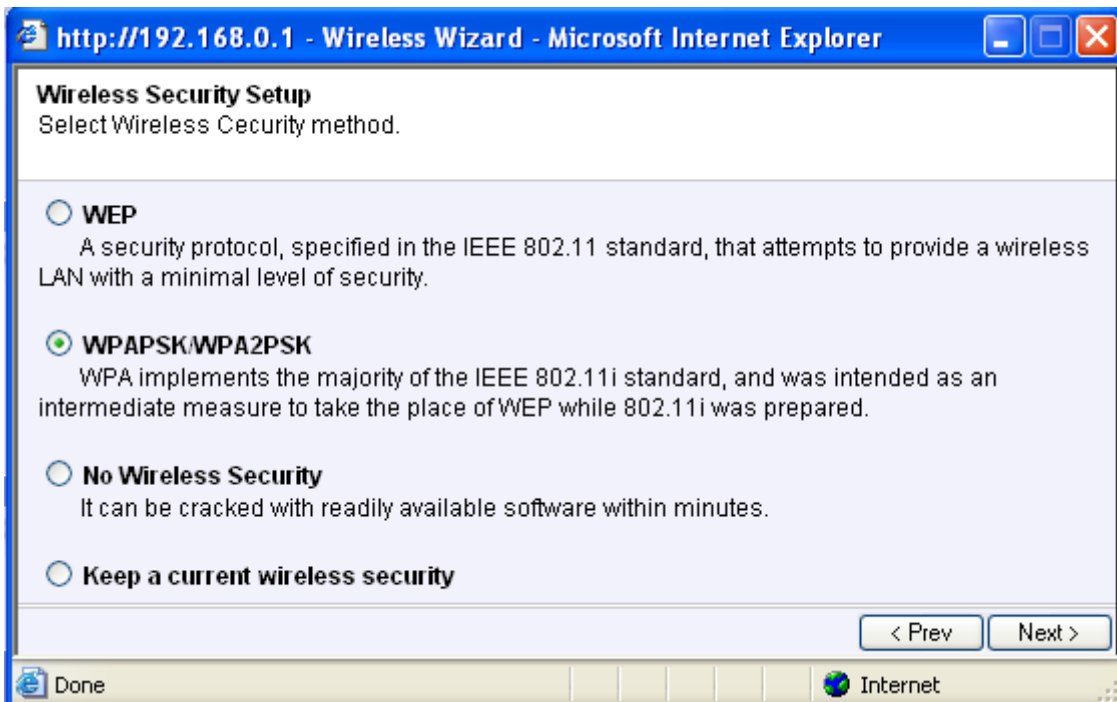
http://192.168.0.1 - Wireless Wizard - Microsoft Internet Explorer

Wireless Security Setup
Select Wireless Cecurity method.

WEP
A security protocol, specified in the IEEE 802.11 standard, that attempts to provide a wireless LAN with a minimal level of security.

WPAPSK/WPA2PSK
WPA implements the majority of the IEEE 802.11i standard, and was intended as an intermediate measure to take the place of WEP while 802.11i was prepared.

No Wireless Security
It can be cracked with readily available software within minutes.

Keep a current wireless security

< Prev
Next >

Done
Internet